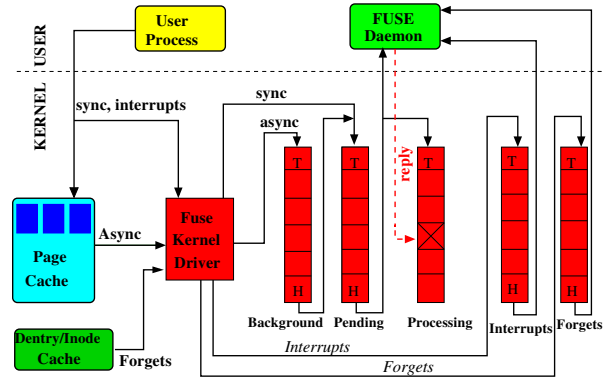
USER

KERNEL

User Process

FUSE Daemon

sync, interrupts

sync

async

reply

T

T

T

T

T

H

H

H

H

Page Cache

Async

Fuse Kernel Driver

Background

Pending

Processing

Interrupts

Forgets

Dentry/Inode Cache

Forgets

Interrupts

Forgets